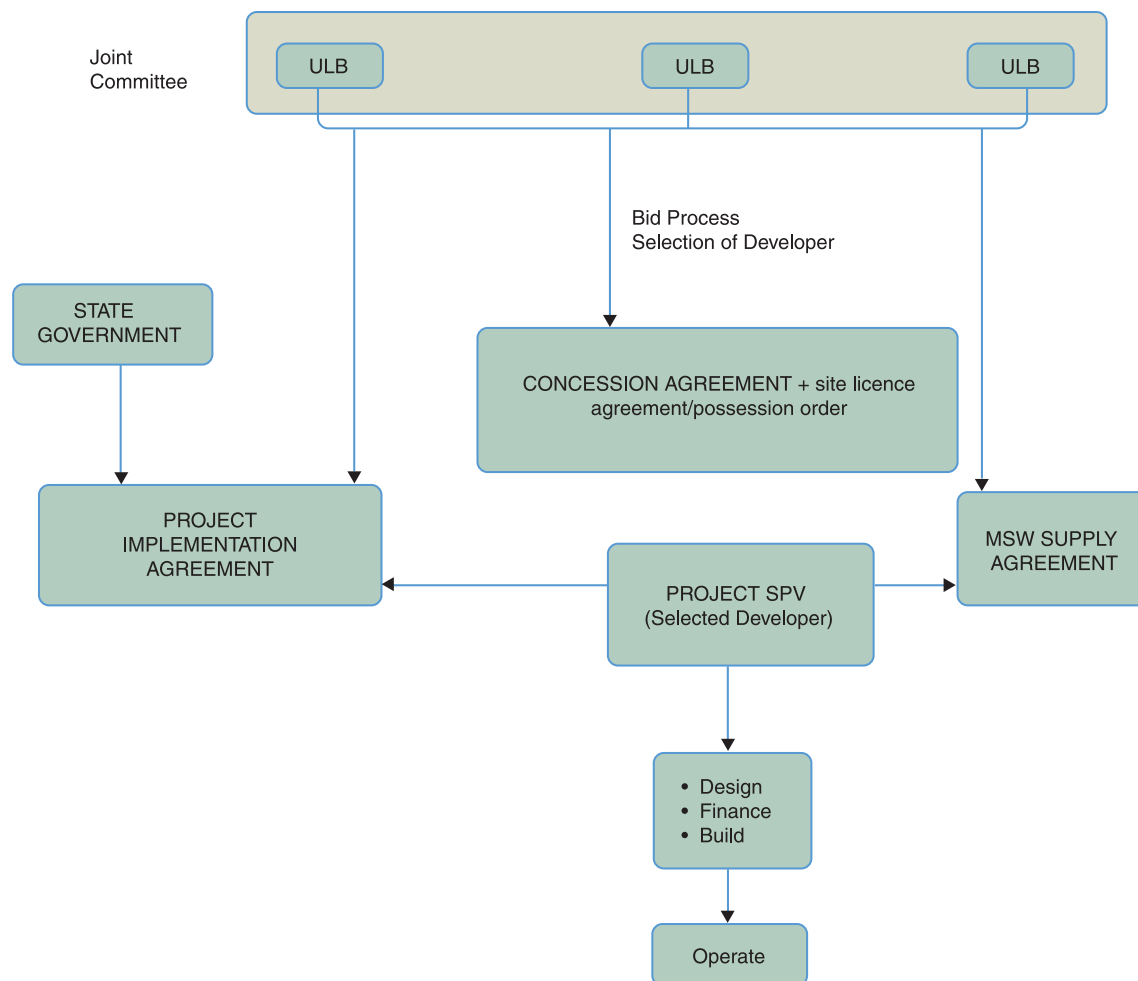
Joint Committee

ULB

ULB

ULB

Bid Process
Selection of Developer

STATE GOVERNMENT

CONCESSION AGREEMENT + site licence agreement/possession order

PROJECT IMPLEMENTATION AGREEMENT

MSW SUPPLY AGREEMENT

PROJECT SPV
(Selected Developer)

• Design
• Finance
• Build

Operate